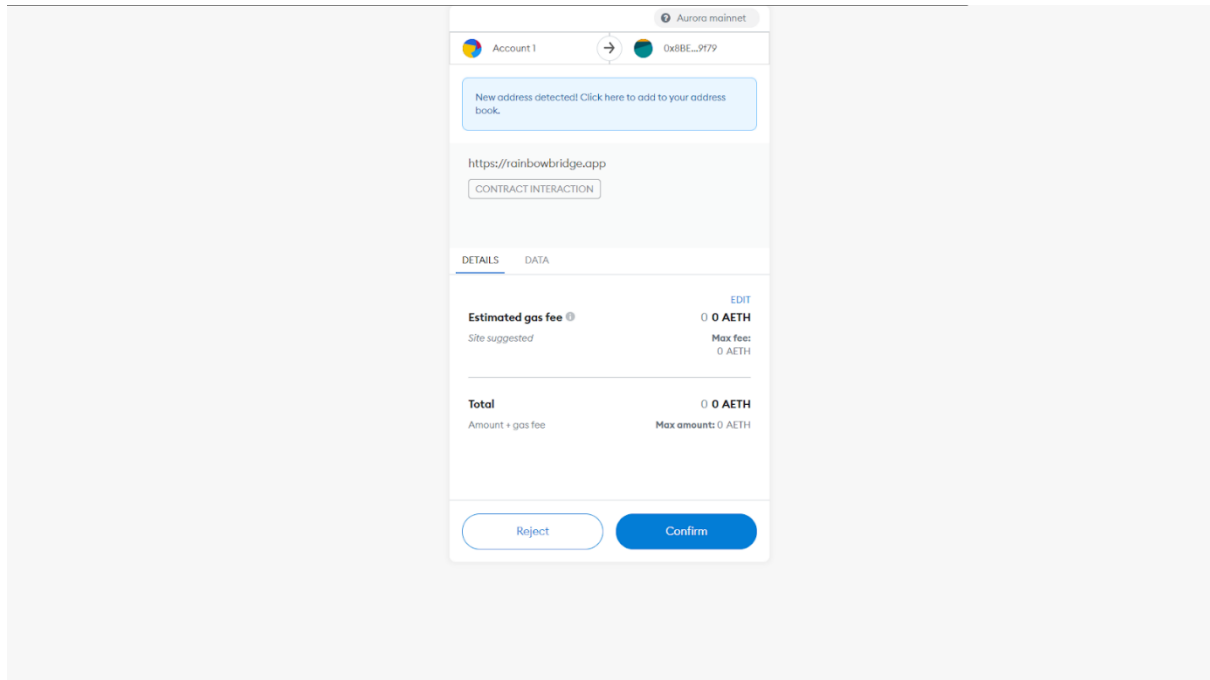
Aurora mainnet

Account 1

0x8BE...9179

New address detected! Click here to add to your address book.

https://rainbowbridge.app

CONTRACT INTERACTION

DETAILS

DATA

EDIT

Estimated gas fee

0 0 AETH

Site suggested

Max fee: 0 AETH

Total

0 0 AETH

Amount + gas fee

Max amount: 0 AETH

Reject

Confirm